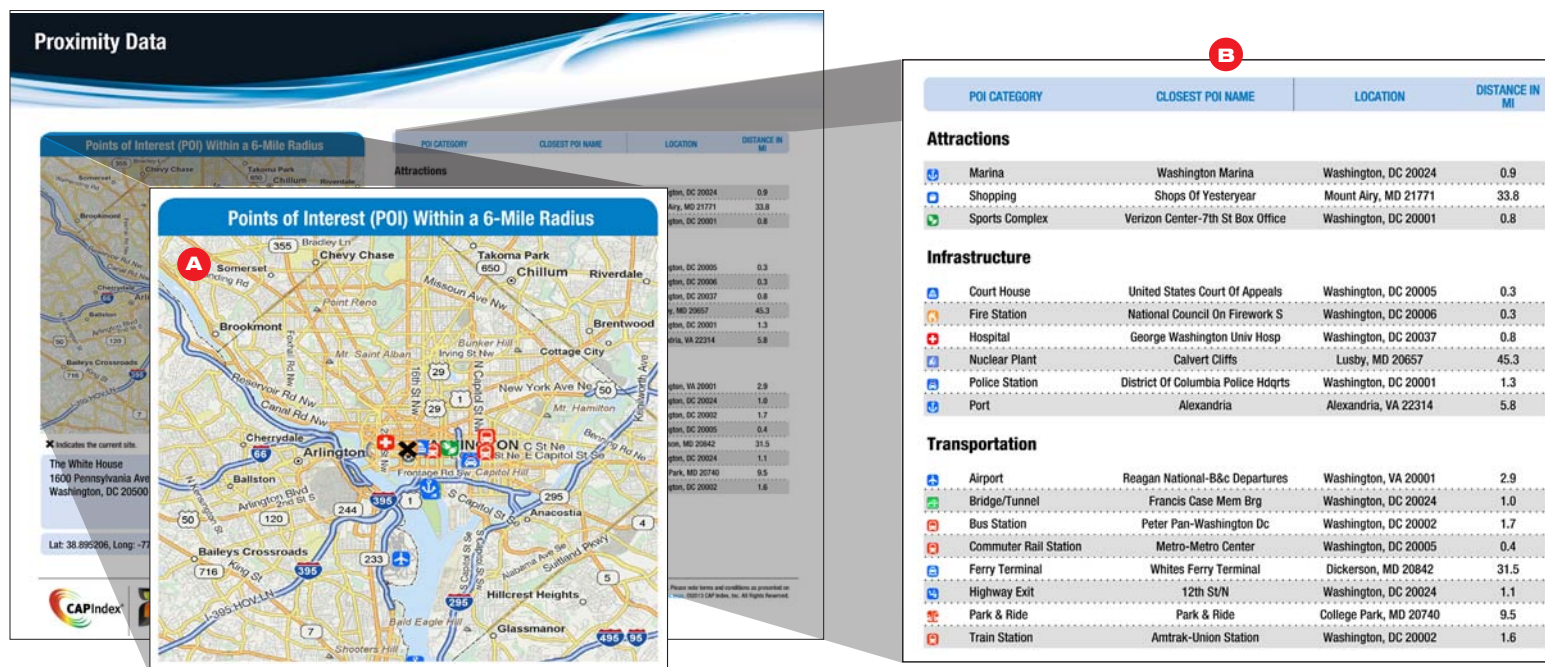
Proximity Data

Points of Interest (POI) Within a 6-Mile Radius

A

Points of Interest (POI) Within a 6-Mile Radius

Bradley Ln, 355, Somerset, Chevy Chase, Takoma Park, 650, Chillum, Riverdale, Point Reno, Missouri Ave Nw, Brookmont, Brentwood, Bunker Hill, Mt. Saint Alban, Irving St Nw, Cottage City, 16th St Nw, 29, New York Ave Ne, 50, Reservoir Rd Nw, Canal Rd Nw, 29, 1, Mt. Hamilton, Cherrydale, Arlington, C St Ne, E Capitol St Se, 66, Frontage Rd Sw, Capitol Hill, Ballston, Arlington Blvd, 395, 120, 244, 50, 295, Anacostia, 4, Baileys Crossroads, 233, 716, King St, 395, 5, I-395 HOV Ln, 295, Hillcrest Heights, Bald Eagle Hill, Glassmanor, 7, 495, 95, Shooters Hill

✖ Indicates the current site.

The White House
1600 Pennsylvania Ave
Washington, DC 20500

Lat: 38.895206, Long: -77

CAPIndex

B

| POI CATEGORY | CLOSEST POI NAME | LOCATION | DISTANCE IN MI |
|---|---|---|---|
| **Attractions** | | | |
| Marina | Washington Marina | Washington, DC 20024 | 0.9 |
| Shopping | Shops Of Yesteryear | Mount Airy, MD 21771 | 33.8 |
| Sports Complex | Verizon Center-7th St Box Office | Washington, DC 20001 | 0.8 |
| **Infrastructure** | | | |
| Court House | United States Court Of Appeals | Washington, DC 20005 | 0.3 |
| Fire Station | National Council On Firework S | Washington, DC 20006 | 0.3 |
| Hospital | George Washington Univ Hosp | Washington, DC 20037 | 0.8 |
| Nuclear Plant | Calvert Cliffs | Lusby, MD 20657 | 45.3 |
| Police Station | District Of Columbia Police Hdqrts | Washington, DC 20001 | 1.3 |
| Port | Alexandria | Alexandria, VA 22314 | 5.8 |
| **Transportation** | | | |
| Airport | Reagan National-B&c Departures | Washington, VA 20001 | 2.9 |
| Bridge/Tunnel | Francis Case Mem Brg | Washington, DC 20024 | 1.0 |
| Bus Station | Peter Pan-Washington Dc | Washington, DC 20002 | 1.7 |
| Commuter Rail Station | Metro-Metro Center | Washington, DC 20005 | 0.4 |
| Ferry Terminal | Whites Ferry Terminal | Dickerson, MD 20842 | 31.5 |
| Highway Exit | 12th St/N | Washington, DC 20024 | 1.1 |
| Park & Ride | Park & Ride | College Park, MD 20740 | 9.5 |
| Train Station | Amtrak-Union Station | Washington, DC 20002 | 1.6 |

Please note terms and conditions as presented on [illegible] ©2013 CAP Index, Inc. All Rights Reserved.